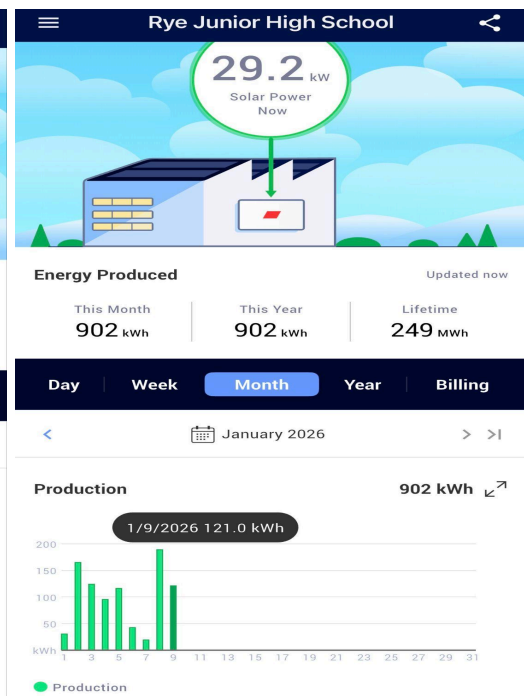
Rye Junior High School

29.2 kW
Solar Power Now

Energy Produced

Updated now

This Month
902 kWh

This Year
902 kWh

Lifetime
249 MWh

Day
Week
Month
Year
Billing

<
January 2026
> >|

Production
902 kWh

1/9/2026 121.0 kWh

200
150
100
50
kWh

1
3
5
7
9
11
13
15
17
19
21
23
25
27
29
31

Production